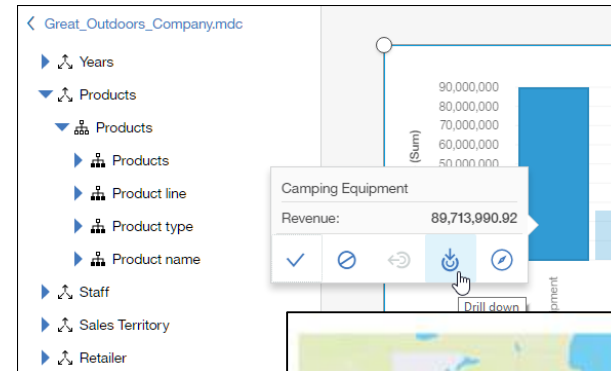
Great_Outdoors_Company.mdc

Years
Products
Products
Products
Product line
Product type
Product name
Staff
Sales Territory
Retailer

90,000,000
80,000,000
70,000,000
60,000,000
50,000,000
(Sum)

Camping Equipment
Revenue: 89,713,990.92

Drill down
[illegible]pment